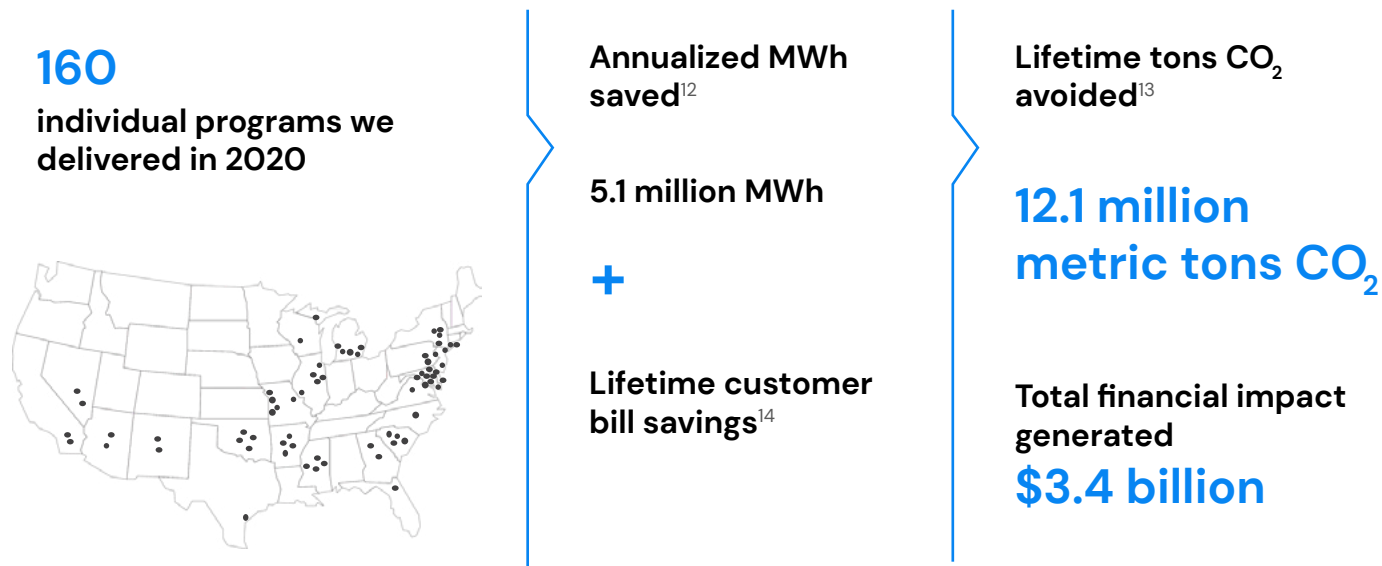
160
individual programs we delivered in 2020

Annualized MWh saved$^{12}$

5.1 million MWh

+

Lifetime customer bill savings$^{14}$

Lifetime tons $CO_2$ avoided$^{13}$

12.1 million metric tons $CO_2$

Total financial impact generated

$3.4 billion